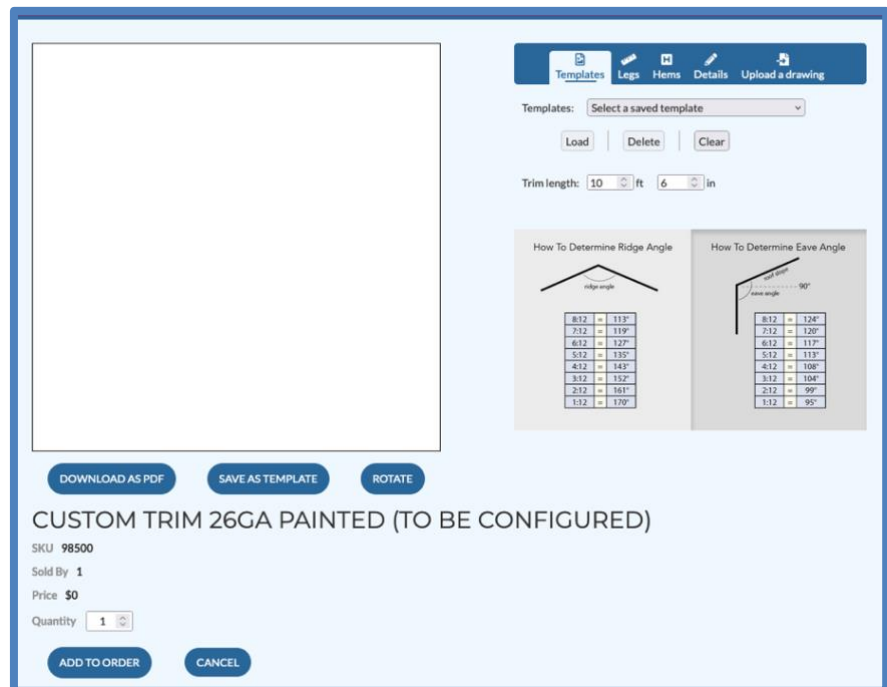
Templates Legs Hems Details Upload a drawing

Templates: Select a saved template

Load Delete Clear

Trim length: 10 ft 6 in

How To Determine Ridge Angle

ridge angle

| 8:12 | = | 113° |
|---|---|---|
| 7:12 | = | 119° |
| 6:12 | = | 127° |
| 5:12 | = | 135° |
| 4:12 | = | 143° |
| 3:12 | = | 152° |
| 2:12 | = | 161° |
| 1:12 | = | 170° |

How To Determine Eave Angle

roof slope
90°
eave angle

| 8:12 | = | 124° |
|---|---|---|
| 7:12 | = | 120° |
| 6:12 | = | 117° |
| 5:12 | = | 113° |
| 4:12 | = | 108° |
| 3:12 | = | 104° |
| 2:12 | = | 99° |
| 1:12 | = | 95° |

DOWNLOAD AS PDF SAVE AS TEMPLATE ROTATE

CUSTOM TRIM 26GA PAINTED (TO BE CONFIGURED)

SKU 98500

Sold By 1

Price $0

Quantity 1

ADD TO ORDER CANCEL